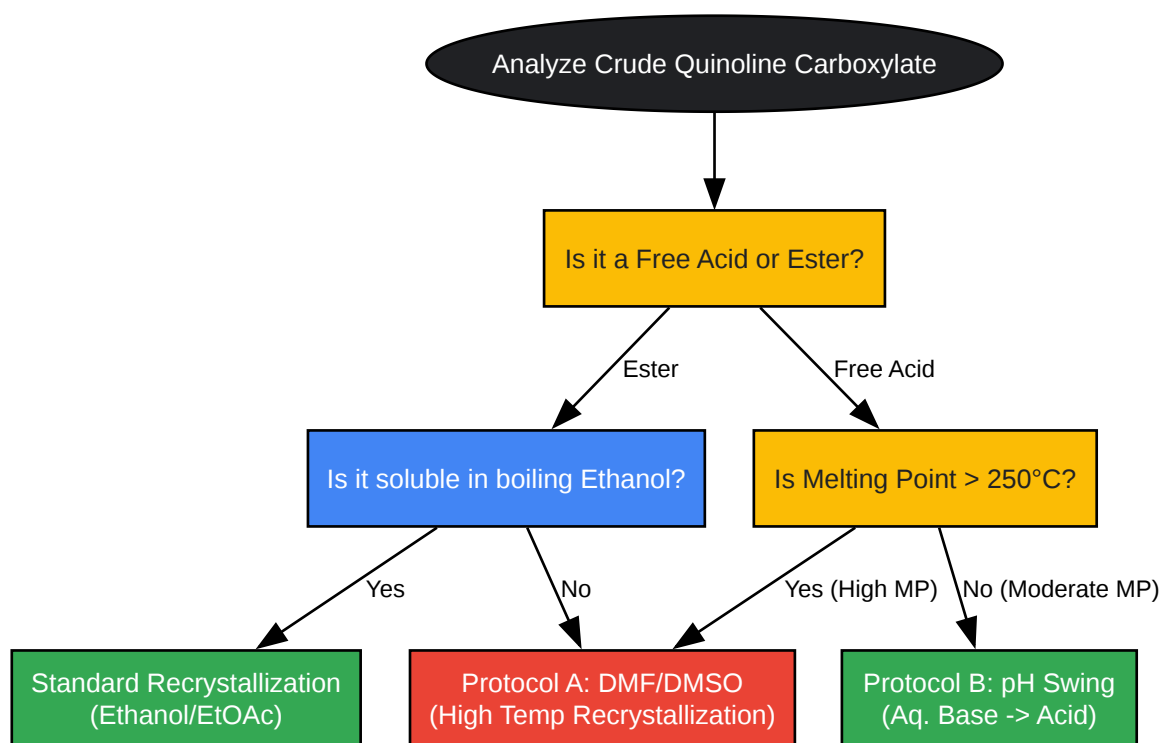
Analyze Crude Quinoline Carboxylate

Is it a Free Acid or Ester?

Ester

Free Acid

Is it soluble in boiling Ethanol?

Is Melting Point > 250°C?

Yes

No

Yes (High MP)

No (Moderate MP)

Standard Recrystallization (Ethanol/EtOAc)

Protocol A: DMF/DMSO (High Temp Recrystallization)

Protocol B: pH Swing (Aq. Base -> Acid)